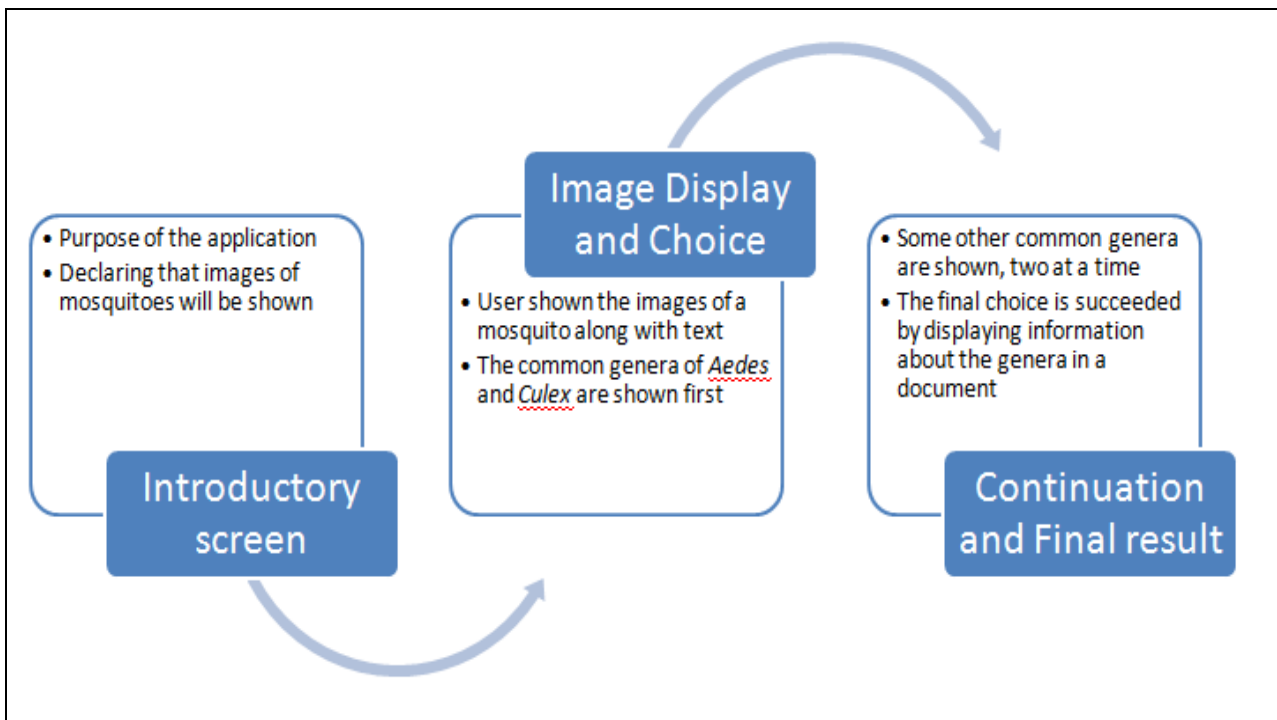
• Purpose of the application
• Declaring that images of mosquitoes will be shown

Introductory screen

Image Display and Choice

• User shown the images of a mosquito along with text
• The common genera of *Aedes* and *Culex* are shown first

• Some other common genera are shown, two at a time
• The final choice is succeeded by displaying information about the genera in a document

Continuation and Final result